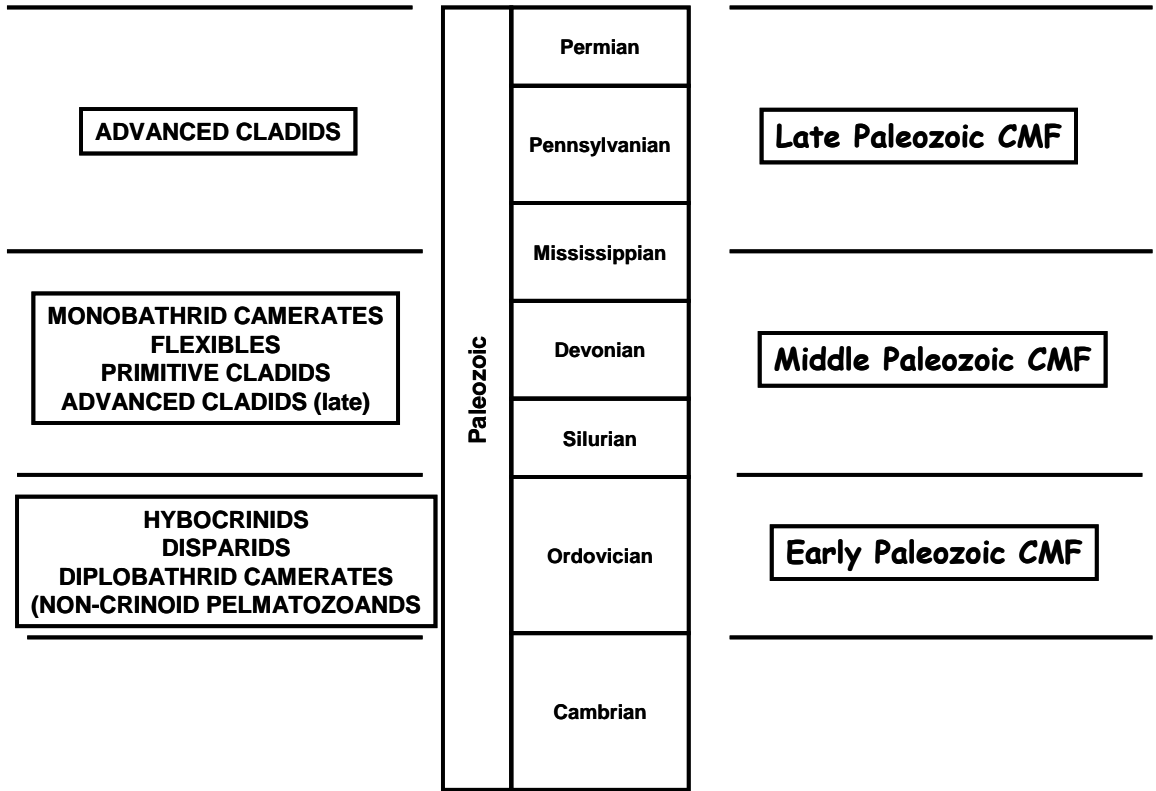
ADVANCED CLADIDS

MONOBATHRID CAMERATES
FLEXIBLES
PRIMITIVE CLADIDS
ADVANCED CLADIDS (late)

HYBOCRINIDS
DISPARIDS
DIPLOBATHRID CAMERATES
(NON-CRINOID PELMATOZOANDS

Paleozoic

Permian

Pennsylvanian

Mississippian

Devonian

Silurian

Ordovician

Cambrian

Late Paleozoic CMF

Middle Paleozoic CMF

Early Paleozoic CMF